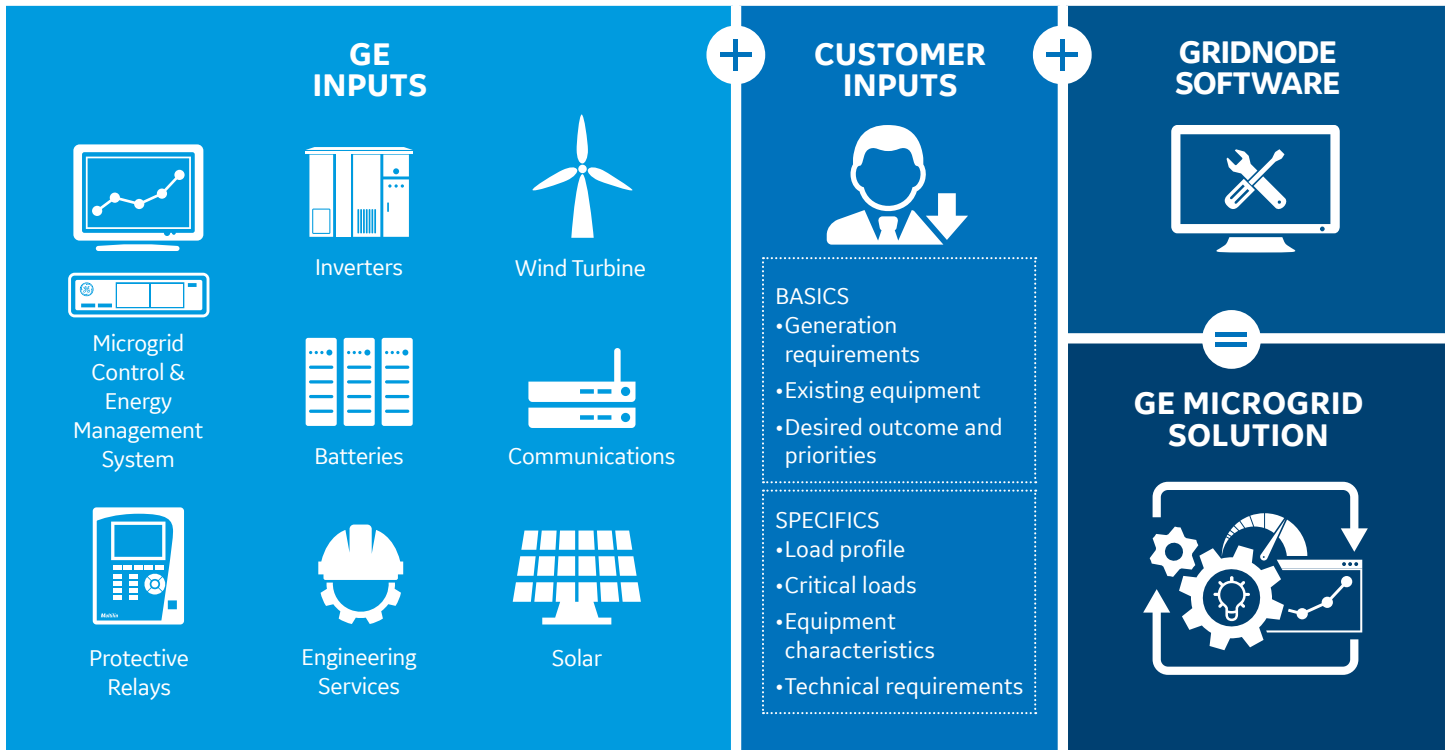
GE INPUTS

Microgrid Control & Energy Management System

Inverters

Wind Turbine

Batteries

Communications

Protective Relays

Engineering Services

Solar

CUSTOMER INPUTS

BASICS
•Generation requirements
•Existing equipment
•Desired outcome and priorities

SPECIFICS
•Load profile
•Critical loads
•Equipment characteristics
•Technical requirements

GRIDNODE SOFTWARE

GE MICROGRID SOLUTION